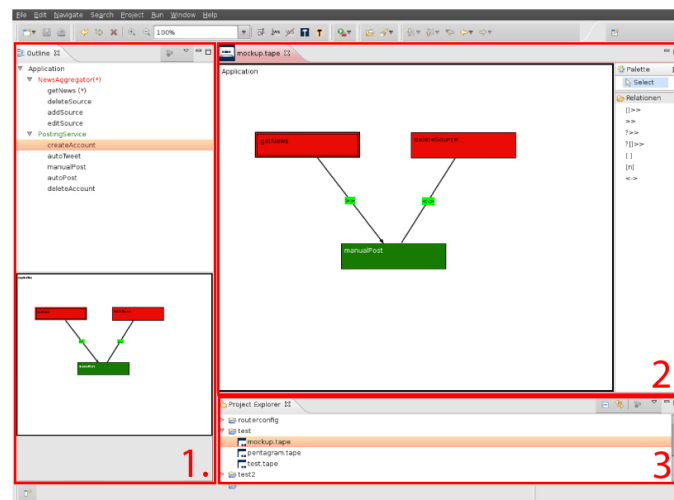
File Edit Navigate Search Project Run Window Help

100%

Outline

Application
NewsAggregator(*)
getNews (*)
deleteSource
addSource
editSource
PostingService
createAccount
autoTweet
manualPost
autoPost
deleteAccount

1.

mockup.tape

Application

getNews

deleteSource

>>

<->

manualPost

Palette
Select
Relationen
[]>>
>>
?>>
?[]>>
[ ]
[n]
<->

2

Project Explorer

routerconfig
test
mockup.tape
pentagram.tape
test.tape
test2

3